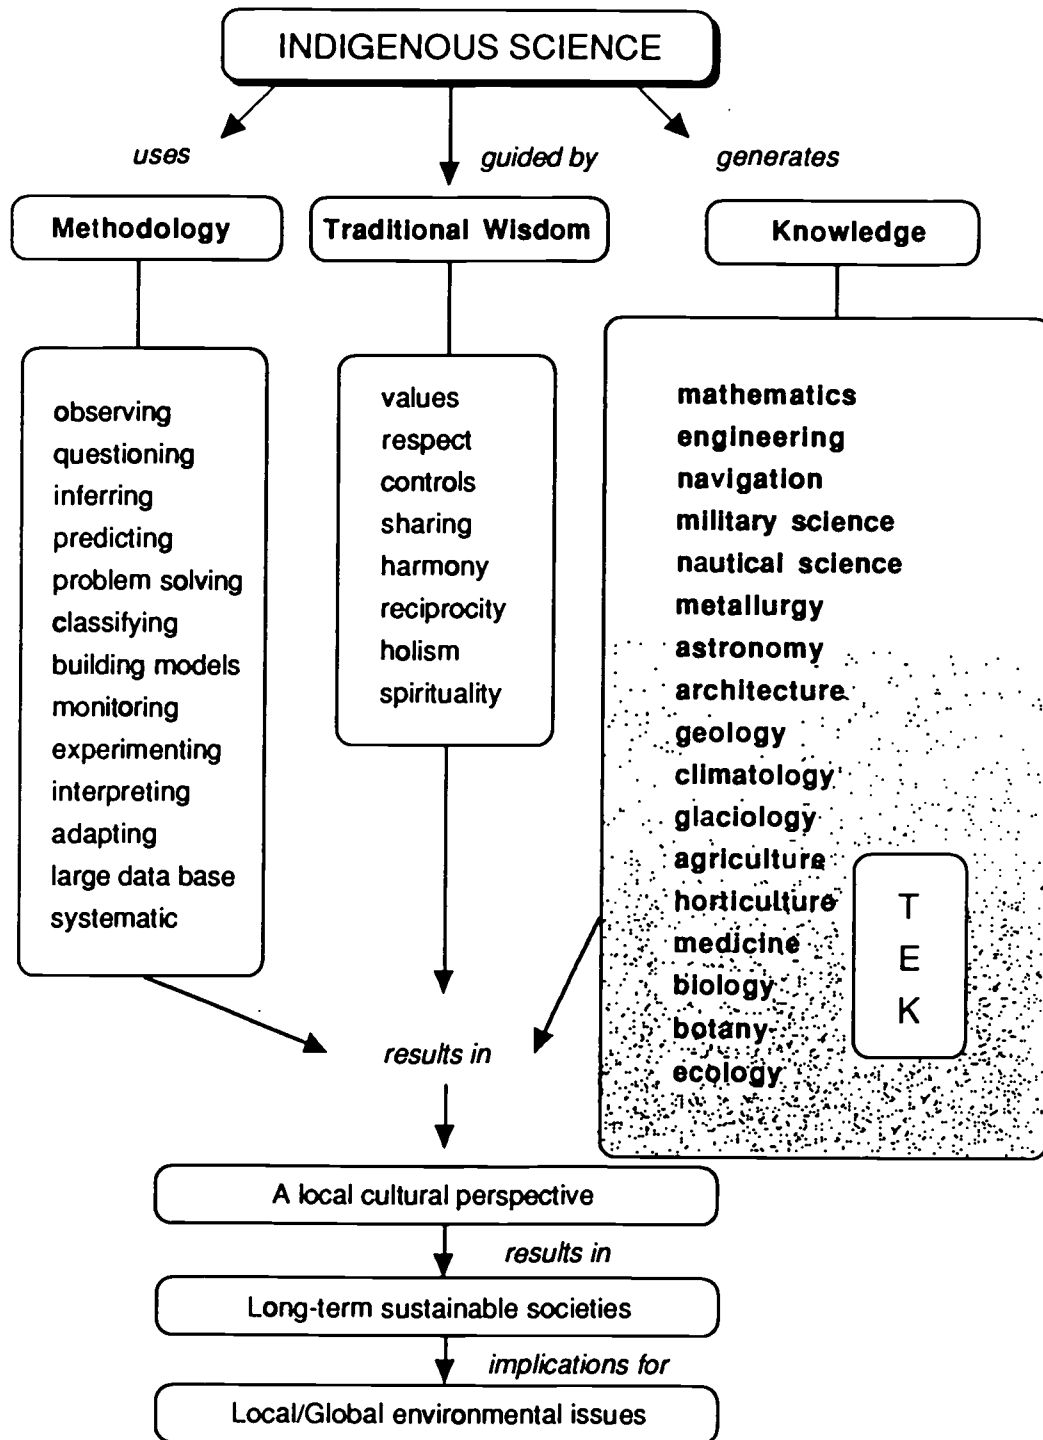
INDIGENOUS SCIENCE

uses

guided by

generates

Methodology

Traditional Wisdom

Knowledge

observing
questioning
inferring
predicting
problem solving
classifying
building models
monitoring
experimenting
interpreting
adapting
large data base
systematic

values
respect
controls
sharing
harmony
reciprocity
holism
spirituality

mathematics
engineering
navigation
military science
nautical science
metallurgy
astronomy
architecture
geology
climatology
glaciology
agriculture
horticulture
medicine
biology
botany
ecology

T
E
K

results in

A local cultural perspective

results in

Long-term sustainable societies

implications for

Local/Global environmental issues